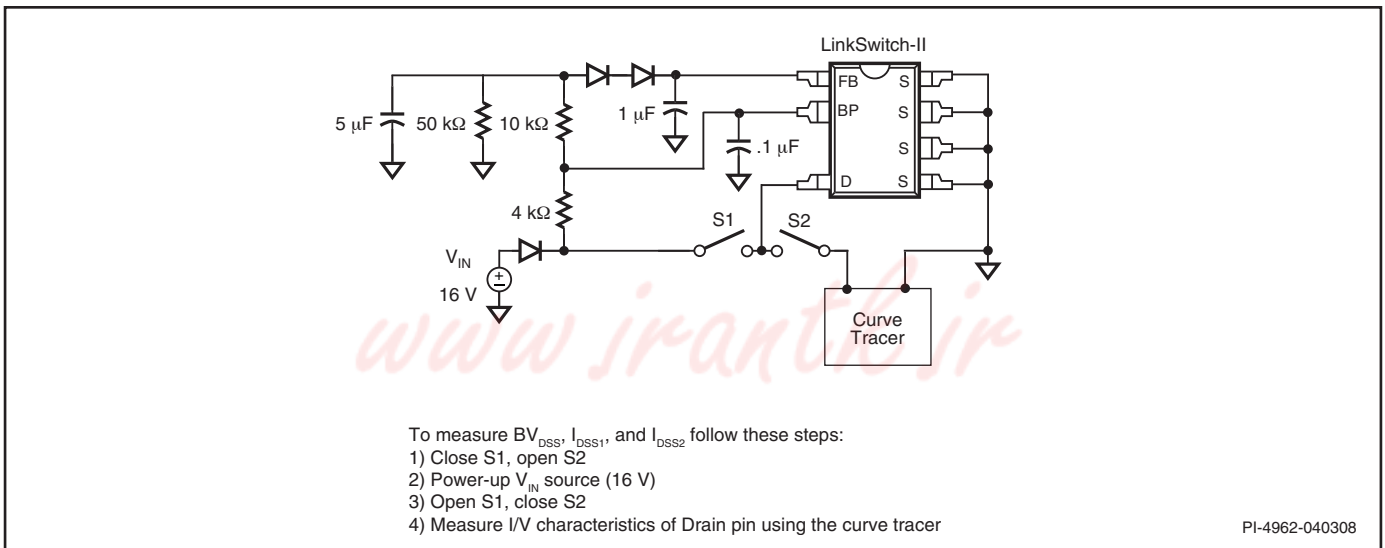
LinkSwitch-II

FB S
BP S
S
D S

5 μF 50 kΩ 10 kΩ 1 μF .1 μF

4 kΩ

S1 S2

$V_{IN}$

±

16 V

www.irantk.ir

Curve Tracer

To measure $BV_{DSS}$, $I_{DSS1}$, and $I_{DSS2}$ follow these steps:
1) Close S1, open S2
2) Power-up $V_{IN}$ source (16 V)
3) Open S1, close S2
4) Measure I/V characteristics of Drain pin using the curve tracer

PI-4962-040308